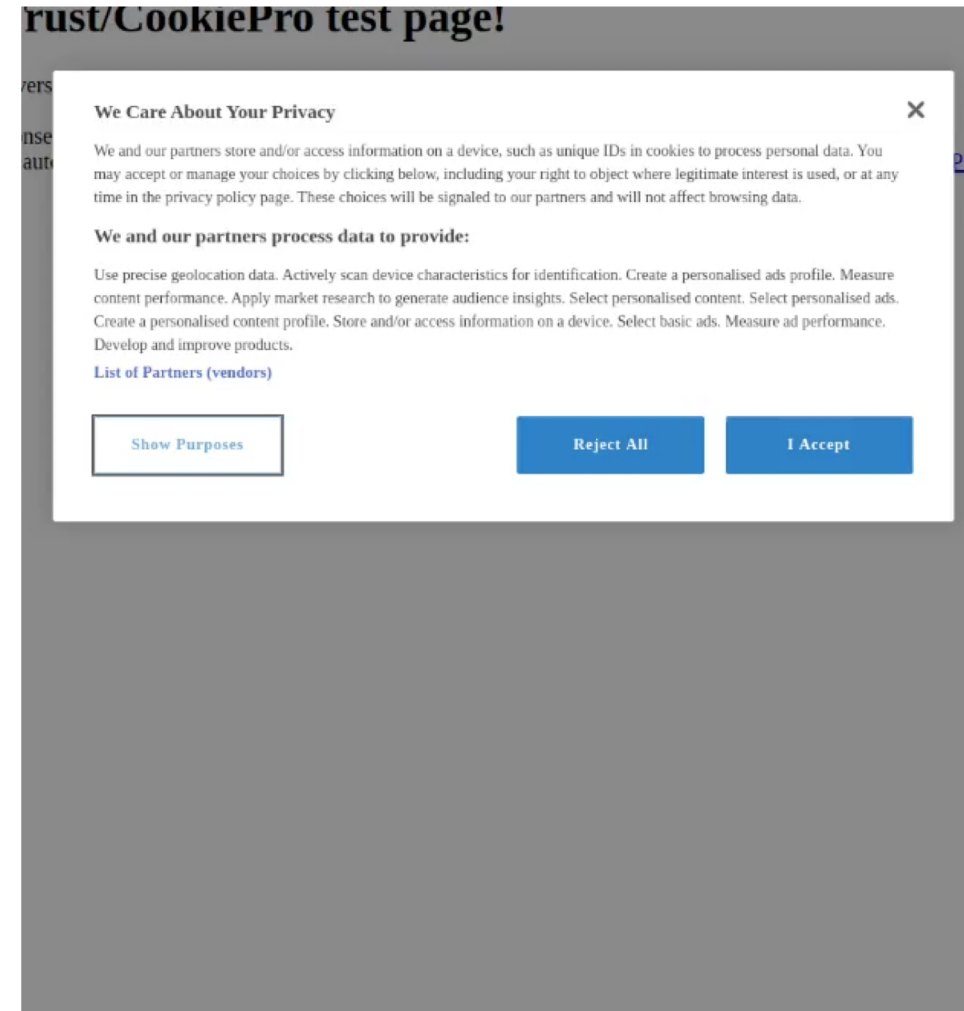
rust/CookiePro test page!

vers

nse
auto

We Care About Your Privacy

×

We and our partners store and/or access information on a device, such as unique IDs in cookies to process personal data. You may accept or manage your choices by clicking below, including your right to object where legitimate interest is used, or at any time in the privacy policy page. These choices will be signaled to our partners and will not affect browsing data.

We and our partners process data to provide:

Use precise geolocation data. Actively scan device characteristics for identification. Create a personalised ads profile. Measure content performance. Apply market research to generate audience insights. Select personalised content. Select personalised ads. Create a personalised content profile. Store and/or access information on a device. Select basic ads. Measure ad performance. Develop and improve products.

List of Partners (vendors)

Show Purposes

Reject All

I Accept